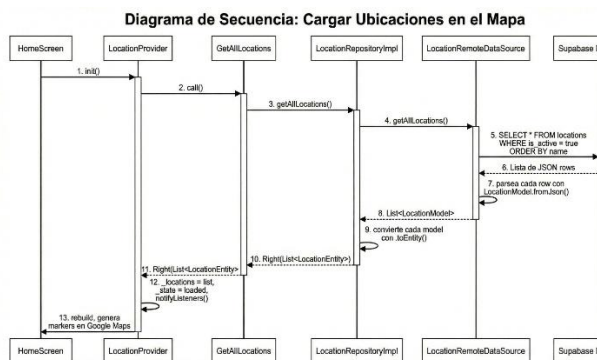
Diagrama de Secuencia: Cargar Ubicaciones en el Mapa

HomeScreen
LocationProvider
GetAllLocations
LocationRepositoryImpl
LocationRemoteDataSource
Supabase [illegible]

1. init()
2. call()
3. getAllLocations()
4. getAllLocations()
5. SELECT * FROM locations WHERE is_active = true ORDER BY name
6. Lista de JSON rows
7. parsea cada row con LocationModel.fromJson()
8. List<LocationModel>
9. convierte cada model con .toEntity()
10. Right(List<LocationEntity>)
11. Right(List<LocationEntity>
12. _locations = list, _state = loaded, notifyListeners()
13. rebuild, genera markers en Google Maps

HomeScreen
LocationProvider
GetAllLocations
LocationRepositoryImpl
LocationRemoteDataSource
Supabase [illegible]